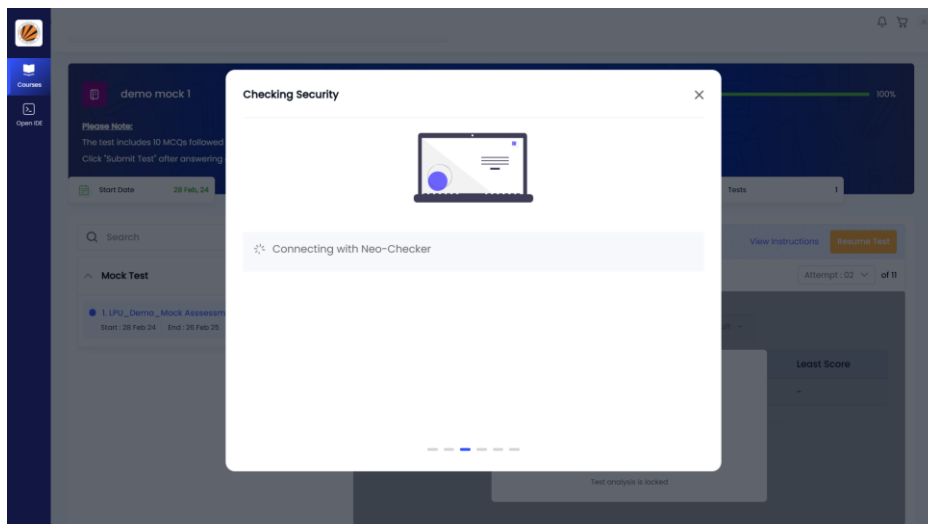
Courses

Open IDE

demo mock 1

100%

Please Note:

The test includes 10 MCQs followed

Click "Submit Test" after answering

Start Date 28 Feb, 24

Tests 1

Search

View Instructions

Resume Test

Mock Test

Attempt : 02 of 11

1. LPU_Demo_Mock Assessm

Start : 26 Feb 24 End : 26 Feb 25

Least Score

-

Test analysis is locked

Checking Security

Connecting with Neo-Checker